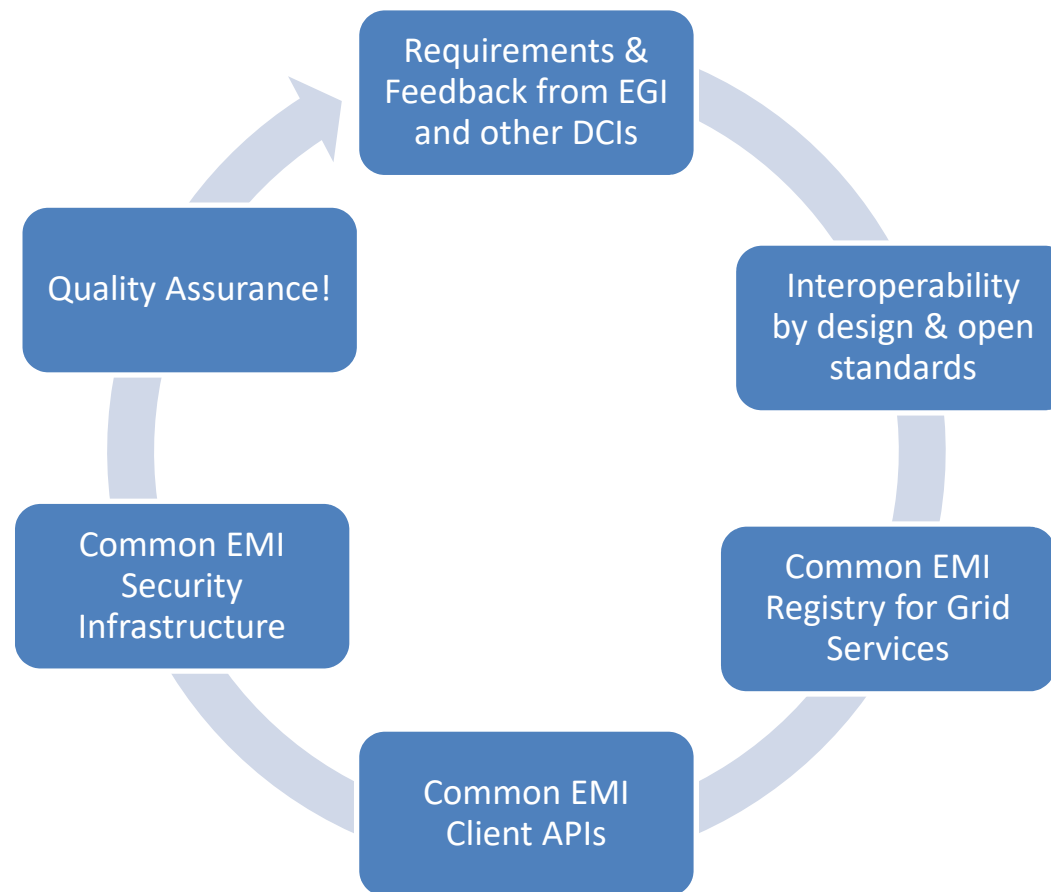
Requirements & Feedback from EGI and other DCIs

Interoperability by design & open standards

Common EMI Registry for Grid Services

Common EMI Client APIs

Common EMI Security Infrastructure

Quality Assurance!